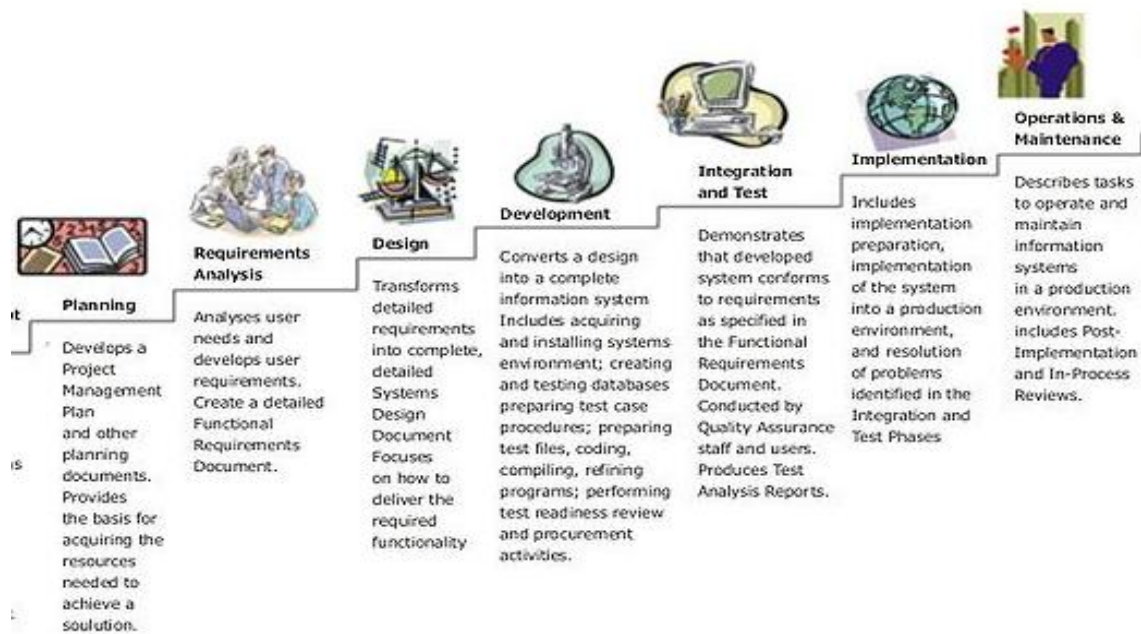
it

Planning

Develops a Project Management Plan and other planning documents. Provides the basis for acquiring the resources needed to achieve a soulution.

is

Requirements Analysis

Analyses user needs and develops user requirements. Create a detailed Functional Requirements Document.

Design

Transforms detailed requirements into complete, detailed Systems Design Document Focuses on how to deliver the required functionality

Development

Converts a design into a complete information system Includes acquiring and installing systems environment; creating and testing databases preparing test case procedures; preparing test files, coding, compiling, refining programs; performing test readiness review and procurement activities.

Integration and Test

Demonstrates that developed system conforms to requirements as specified in the Functional Requirements Document. Conducted by Quality Assurance staff and users. Produces Test Analysis Reports.

Implementation

Includes implementation preparation, implementation of the system into a production environment, and resolution of problems identified in the Integration and Test Phases

Operations & Maintenance

Describes tasks to operate and maintain information systems in a production environment. includes Post-Implementation and In-Process Reviews.